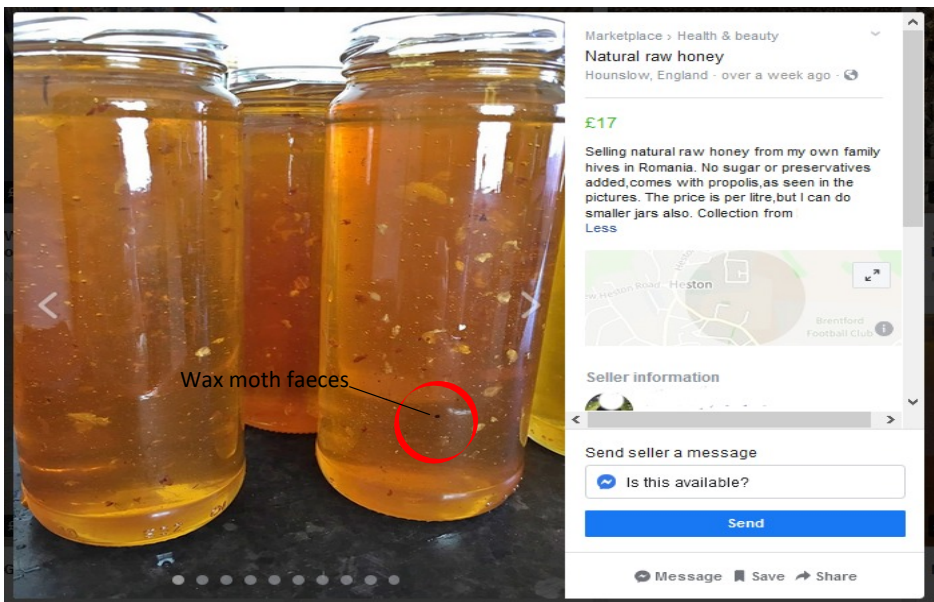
Wax moth faeces

Marketplace › Health & beauty
Natural raw honey
Hounslow, England · over a week ago ·

£17

Selling natural raw honey from my own family hives in Romania. No sugar or preservatives added,comes with propolis,as seen in the pictures. The price is per litre,but I can do smaller jars also. Collection from
Less

Heston
Heston Road
Brentford Football Club

Seller information

Send seller a message
Is this available?
Send

Message Save Share